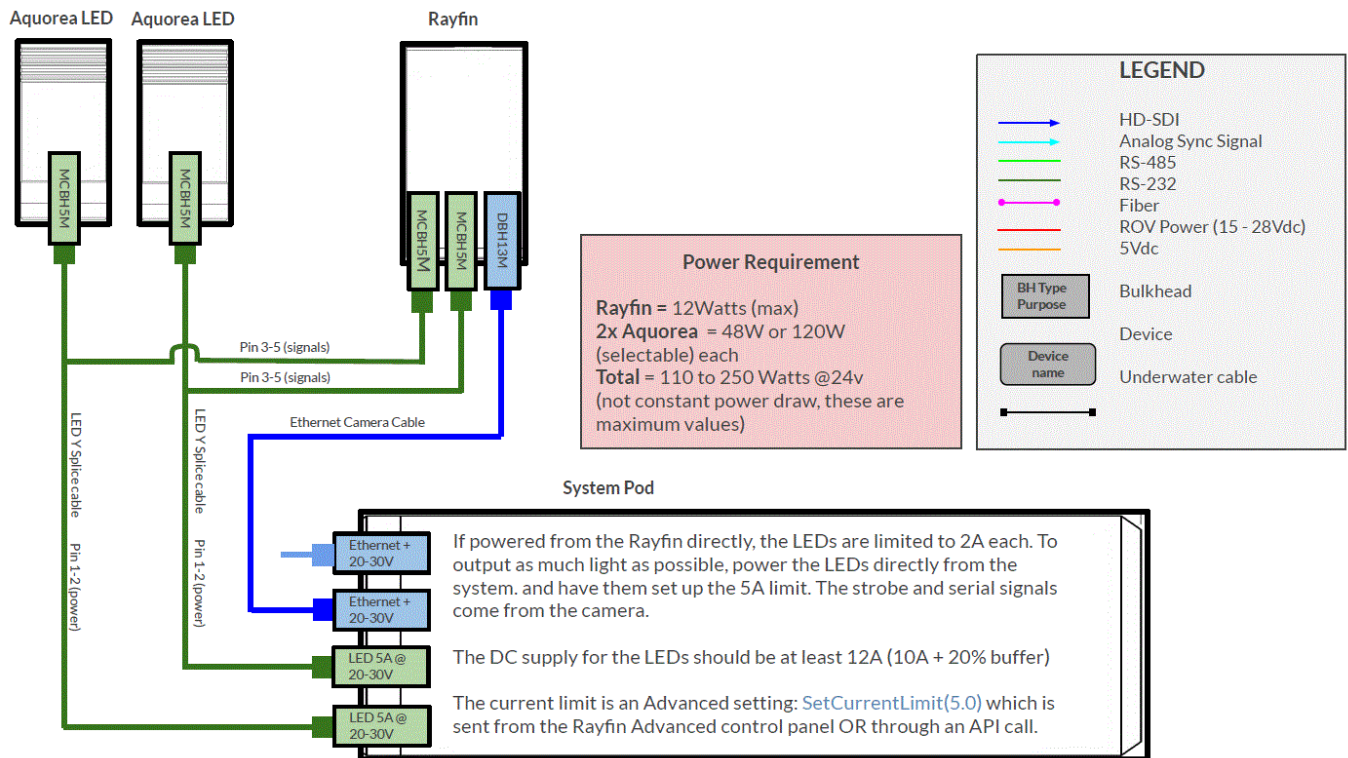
Aquorea LED

Aquorea LED

Rayfin

MCBH5M

MCBH5M

MCBH5M

MCBH5M

DBH13M

Pin 3-5 (signals)

Pin 3-5 (signals)

Ethernet Camera Cable

LED Y Splicecable

Pin 1-2 (power)

LED Y Splicecable

Pin 1-2 (power)

Power Requirement

**Rayfin** = 12Watts (max)
**2x Aquorea** = 48W or 120W (selectable) each
**Total** = 110 to 250 Watts @24v
(not constant power draw, these are maximum values)

LEGEND

HD-SDI
Analog Sync Signal
RS-485
RS-232
Fiber
ROV Power (15 - 28Vdc)
5Vdc

BH Type Purpose

Bulkhead

Device

Device name

Underwater cable

System Pod

Ethernet + 20-30V

Ethernet + 20-30V

LED 5A @ 20-30V

LED 5A @ 20-30V

If powered from the Rayfin directly, the LEDs are limited to 2A each. To output as much light as possible, power the LEDs directly from the system. and have them set up the 5A limit. The strobe and serial signals come from the camera.

The DC supply for the LEDs should be at least 12A (10A + 20% buffer)

The current limit is an Advanced setting: SetCurrentLimit(5.0) which is sent from the Rayfin Advanced control panel OR through an API call.